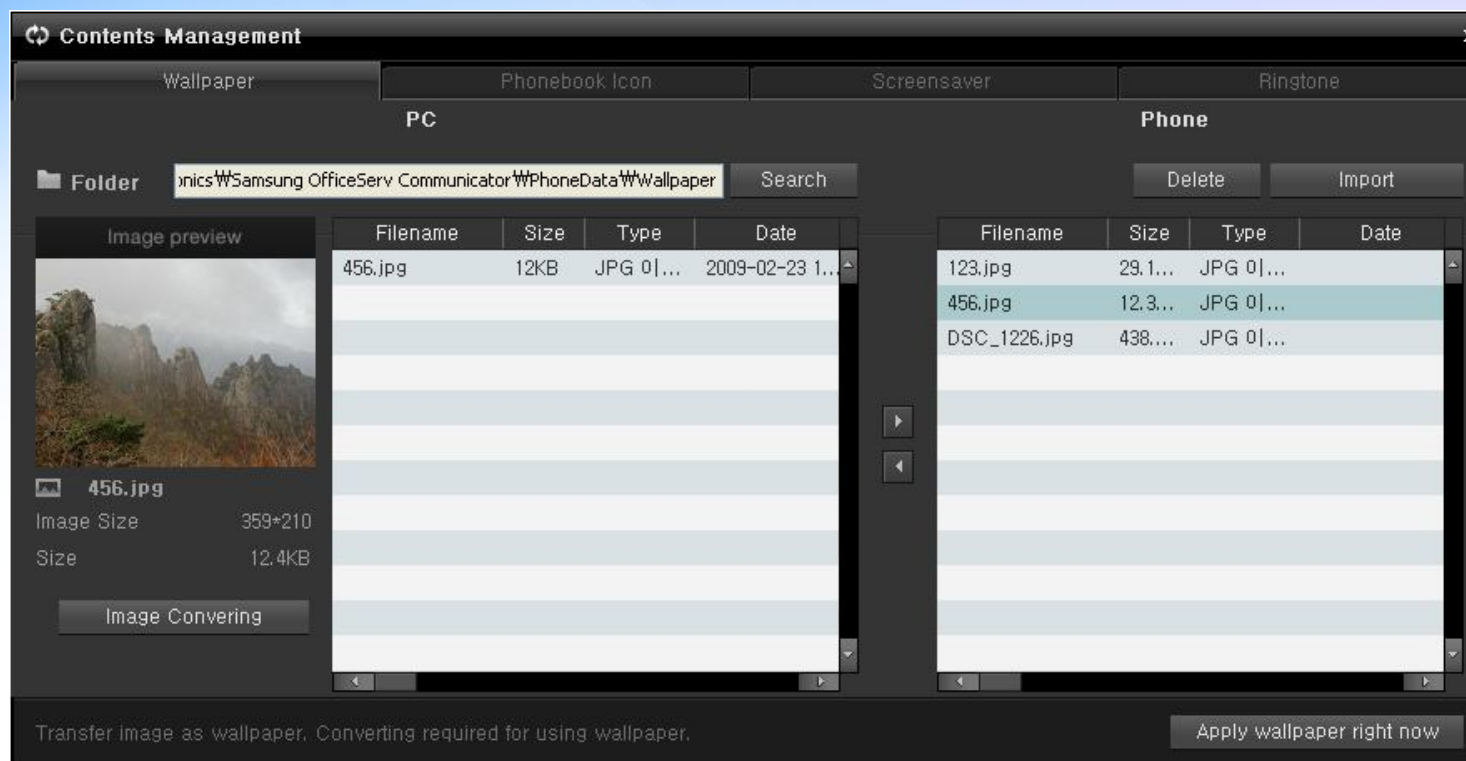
Contents Management

Wallpaper | Phonebook Icon | Screensaver | Ringtone

PC

Phone

Folder
onics₩Samsung OfficeServ Communicator₩PhoneData₩Wallpaper
Search

Delete
Import

Image preview

456.jpg
Image Size 359*210
Size 12.4KB

Image Convering

| Filename | Size | Type | Date |
|---|---|---|---|
| 456.jpg | 12KB | JPG 이... | 2009-02-23 1... |

| Filename | Size | Type | Date |
|---|---|---|---|
| 123.jpg | 29.1... | JPG 이... | |
| 456.jpg | 12.3... | JPG 이... | |
| DSC_1226.jpg | 438.... | JPG 이... | |

Transfer image as wallpaper. Converting required for using wallpaper.

Apply wallpaper right now